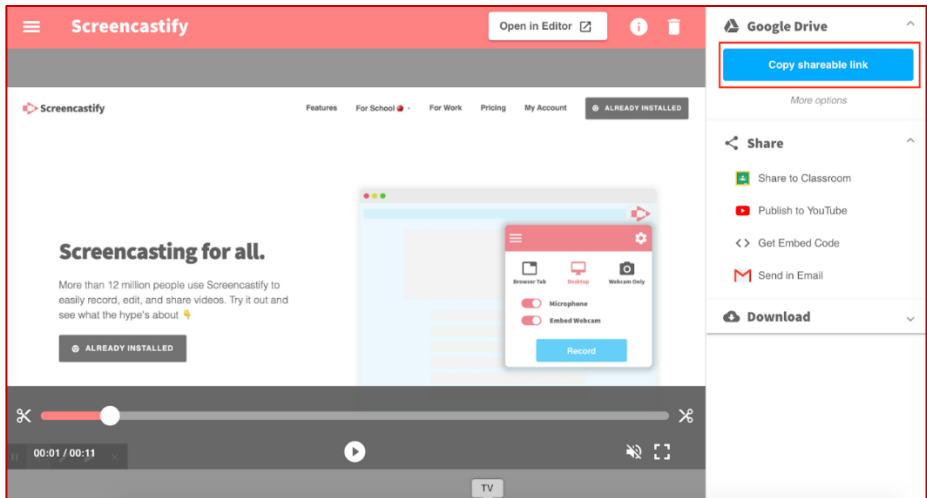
Screencastify

Open in Editor

Google Drive

Copy shareable link

More options

Share

Share to Classroom

Publish to YouTube

Get Embed Code

Send in Email

Download

Screencastify

Features For School For Work Pricing My Account ALREADY INSTALLED

Screencasting for all.

More than 12 million people use Screencastify to easily record, edit, and share videos. Try it out and see what the hype's about 👇

ALREADY INSTALLED

Browser Tab Desktop Webcam Only

Microphone

Embed Webcam

Record

00:01 / 00:11

TV